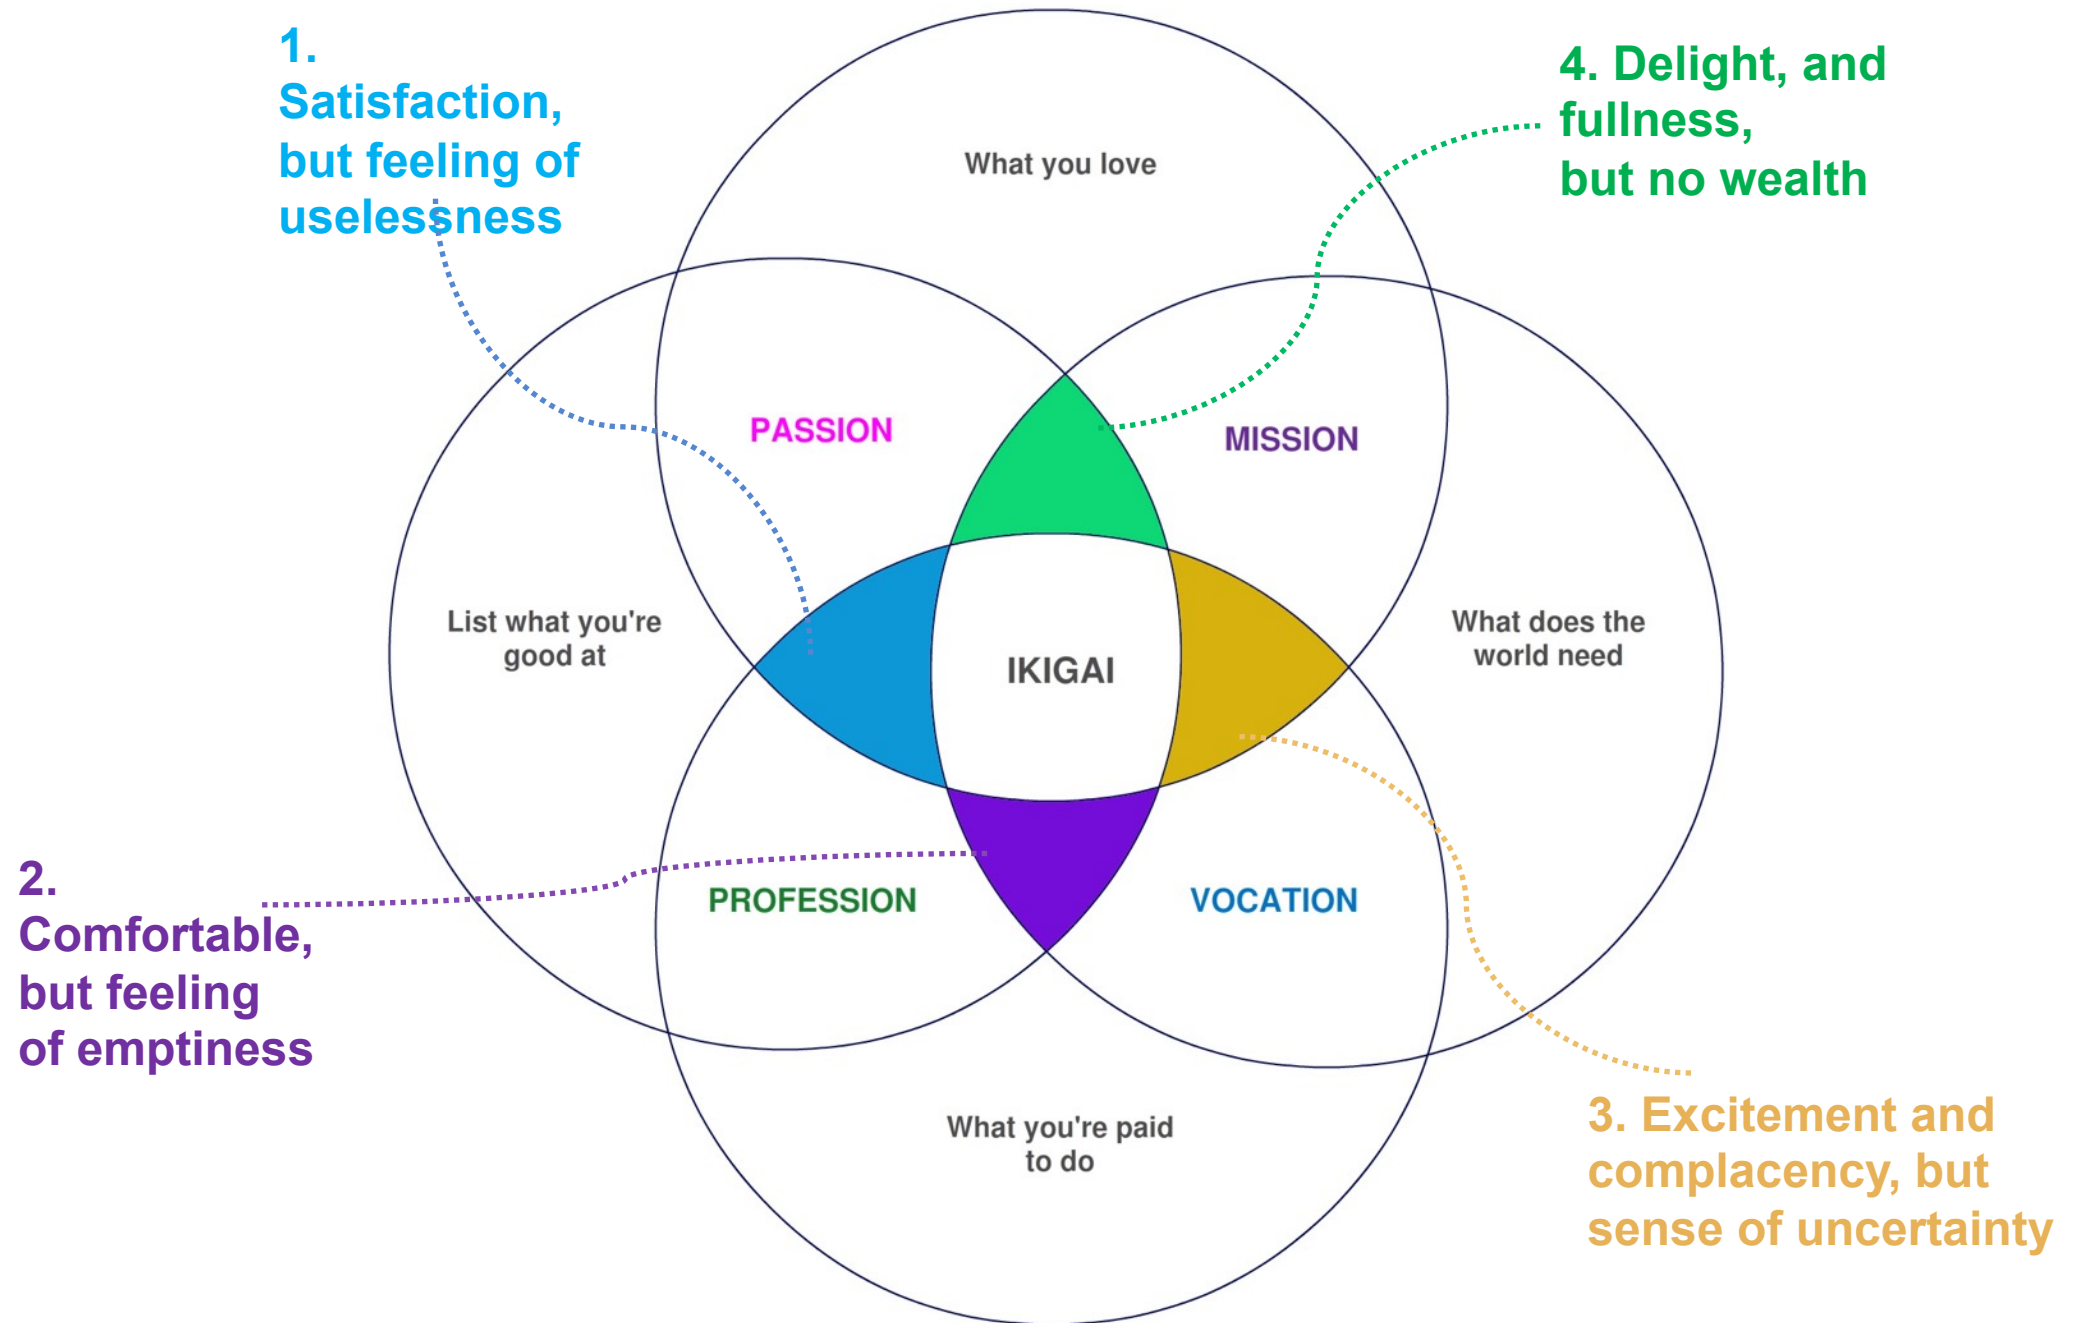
1. Satisfaction, but feeling of uselessness

4. Delight, and fullness, but no wealth

What you love

PASSION

MISSION

List what you're good at

IKIGAI

What does the world need

2. Comfortable, but feeling of emptiness

PROFESSION

VOCATION

What you're paid to do

3. Excitement and complacency, but sense of uncertainty